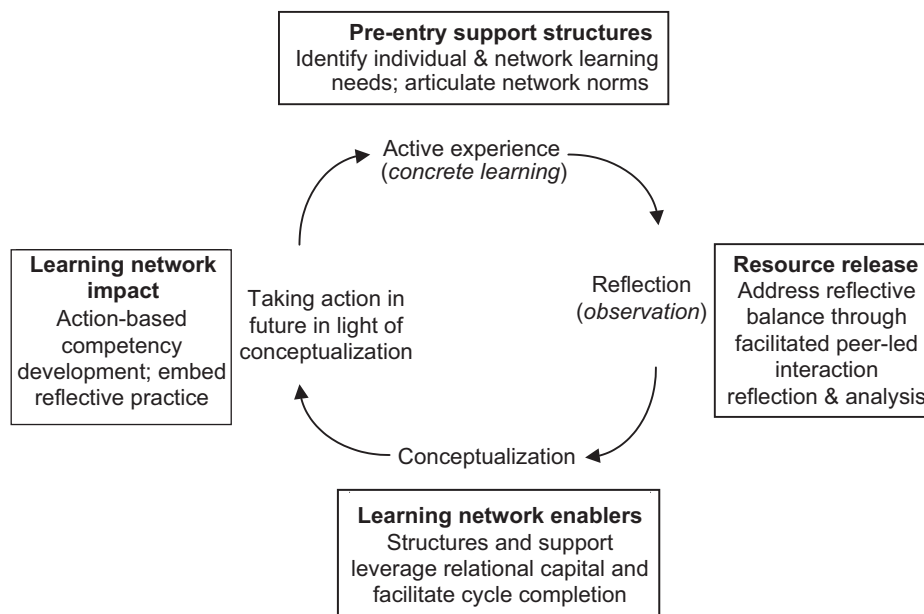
**Pre-entry support structures**
Identify individual & network learning needs; articulate network norms

Active experience (*concrete learning*)

**Learning network impact**
Action-based competency development; embed reflective practice

Taking action in future in light of conceptualization

Reflection (*observation*)

**Resource release**
Address reflective balance through facilitated peer-led interaction reflection & analysis

Conceptualization

**Learning network enablers**
Structures and support leverage relational capital and facilitate cycle completion